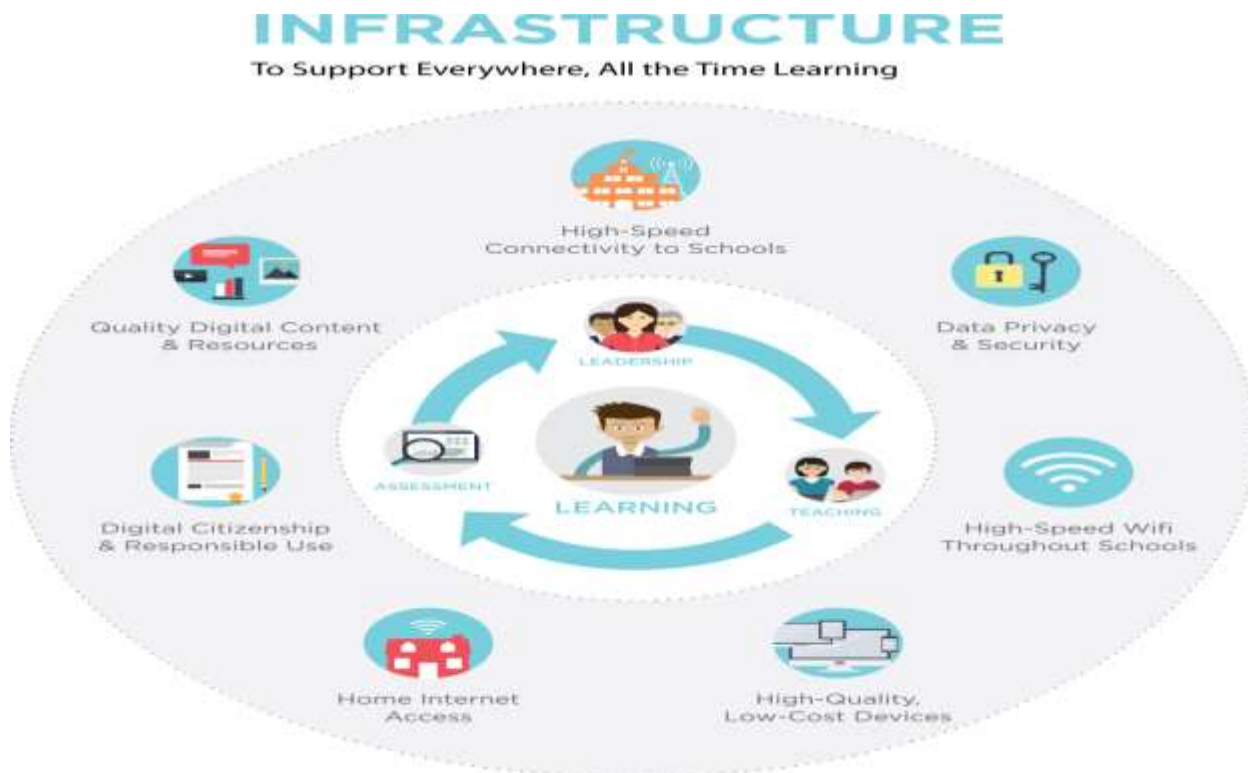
INFRASTRUCTURE

To Support Everywhere, All the Time Learning

High-Speed Connectivity to Schools

Quality Digital Content & Resources

Data Privacy & Security

LEADERSHIP

ASSESSMENT

LEARNING

TEACHING

Digital Citizenship & Responsible Use

High-Speed Wifi Throughout Schools

Home Internet Access

High-Quality, Low-Cost Devices